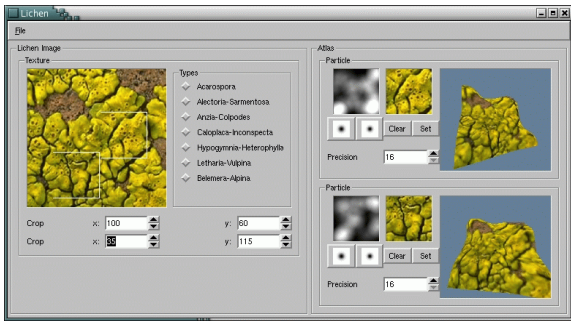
Lichen

File

Lichen Image

Texture

Types

Acarospora

Alectoria-Sarmentosa

Anzia-Colpodes

Caloplaca-Inconspecta

Hypogymnia-Heterophylla

Letharia-Vulpina

Belemera-Alpina

Crop x: 100 y: 60

Crop x: 35 y: 115

Atlas

Particle

Clear Set

Precision 16

Particle

Clear Set

Precision 16